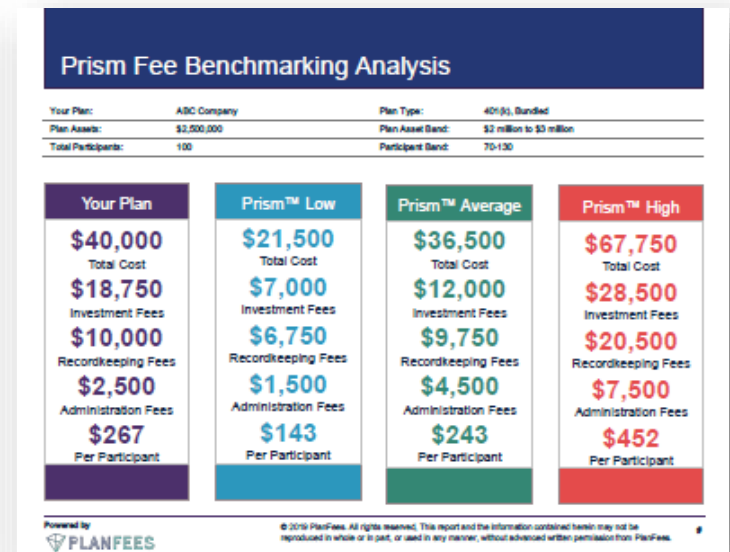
Prism Fee Benchmarking Analysis

| Your Plan: | ABC Company | Plan Type: | 401(k), Bundled |
|---|---|---|---|
| Plan Assets: | $2,500,000 | Plan Asset Band: | $2 million to $3 million |
| Total Participants: | 100 | Participant Band: | 70-130 |

Your Plan
$40,000
Total Cost
$18,750
Investment Fees
$10,000
Recordkeeping Fees
$2,500
Administration Fees
$267
Per Participant

Prism™ Low
$21,500
Total Cost
$7,000
Investment Fees
$6,750
Recordkeeping Fees
$1,500
Administration Fees
$143
Per Participant

Prism™ Average
$36,500
Total Cost
$12,000
Investment Fees
$9,750
Recordkeeping Fees
$4,500
Administration Fees
$243
Per Participant

Prism™ High
$67,750
Total Cost
$28,500
Investment Fees
$20,500
Recordkeeping Fees
$7,500
Administration Fees
$452
Per Participant

Powered by
PLANFEES

© 2019 PlanFees. All rights reserved. This report and the information contained herein may not be reproduced in whole or in part, or used in any manner, without advanced written permission from PlanFees.

#